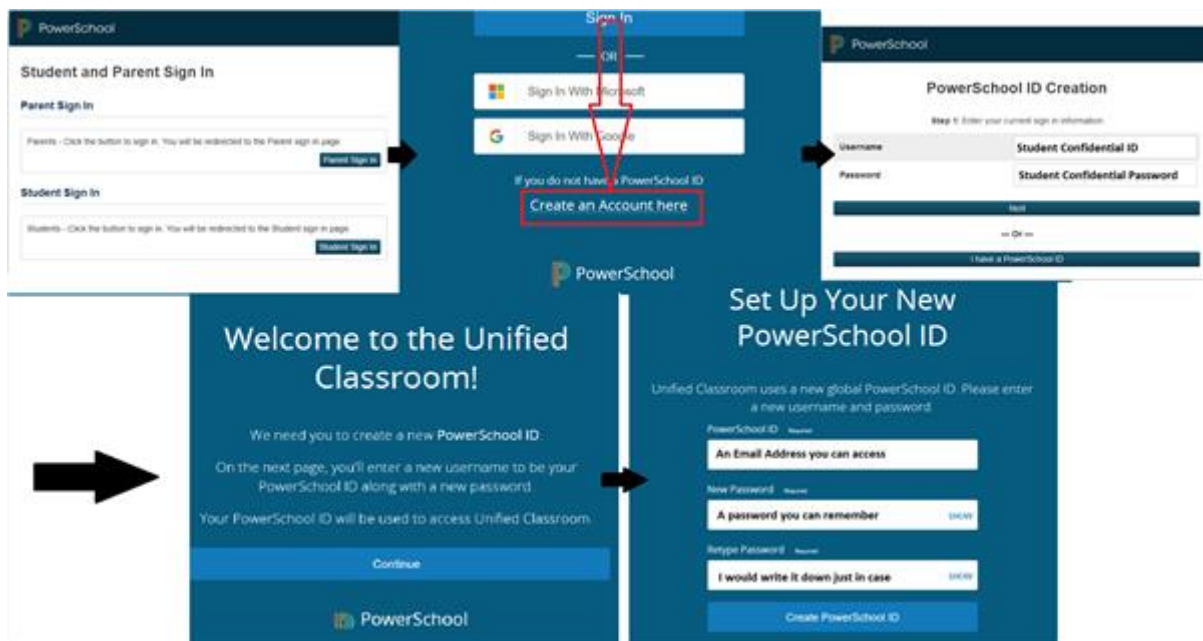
PowerSchool

Student and Parent Sign In

Parent Sign In

Parents - Click the button to sign in. You will be redirected to the Parent sign in page.

Parent Sign In

Student Sign In

Students - Click the button to sign in. You will be redirected to the Student sign in page.

Student Sign In

Sign In

OR

Sign In With Microsoft

Sign In With Google

If you do not have a PowerSchool ID

Create an Account here

PowerSchool

PowerSchool

PowerSchool ID Creation

Step 1: Enter your current sign in information

| Username | Student Confidential ID |
|---|---|
| Password | Student Confidential Password |

Next

— Or —

I have a PowerSchool ID

Welcome to the Unified Classroom!

We need you to create a new PowerSchool ID.

On the next page, you'll enter a new username to be your PowerSchool ID along with a new password.

Your PowerSchool ID will be used to access Unified Classroom.

Continue

PowerSchool

Set Up Your New PowerSchool ID

Unified Classroom uses a new global PowerSchool ID. Please enter a new username and password.

PowerSchool ID Required

An Email Address you can access

New Password Required

A password you can remember

SHOW

Retype Password Required

I would write it down just in case

SHOW

Create PowerSchool ID